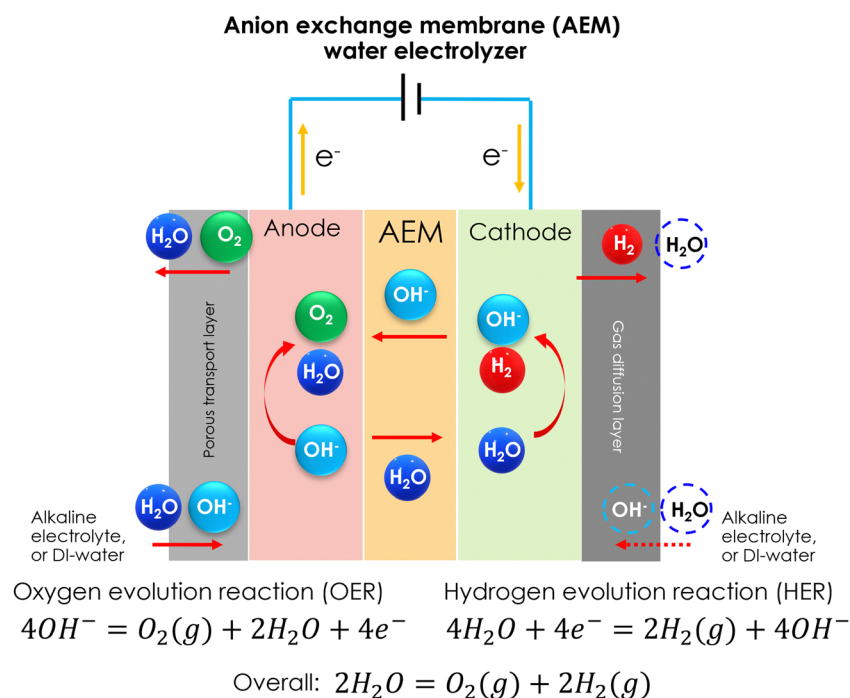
Anion exchange membrane (AEM) water electrolyzer

$e^-$

$e^-$

$H_2O$ $O_2$

Anode

AEM

Cathode

$H_2$ $H_2O$

Porous transport layer

$O_2$

$OH^-$

$OH^-$

$H_2O$

$H_2$

$OH^-$

$H_2O$

$H_2O$

Gas diffusion layer

$H_2O$ $OH^-$

Alkaline electrolyte, or DI-water

$OH^-$ $H_2O$

Alkaline electrolyte, or DI-water

Oxygen evolution reaction (OER)

$4OH^- = O_2(g) + 2H_2O + 4e^-$

Hydrogen evolution reaction (HER)

$4H_2O + 4e^- = 2H_2(g) + 4OH^-$

Overall: $2H_2O = O_2(g) + 2H_2(g)$